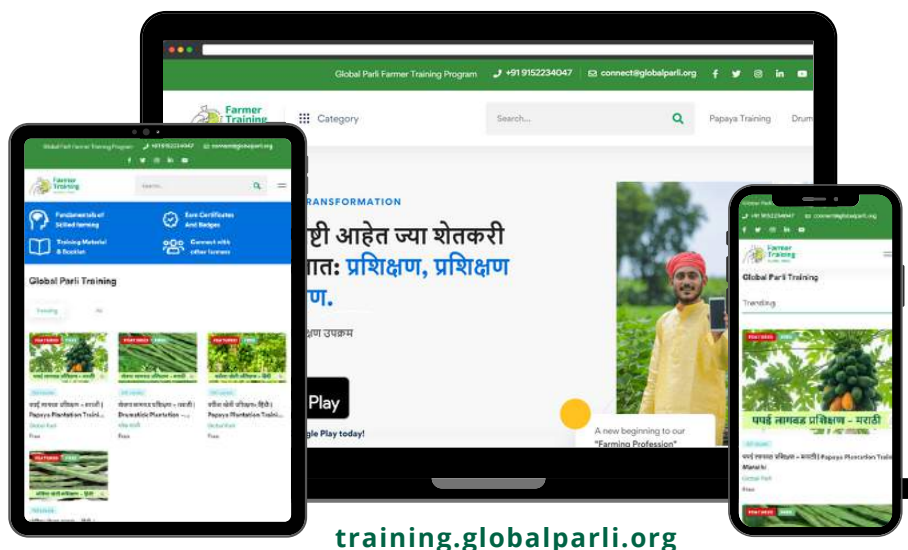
Global Parli Farmer Training Program +91 9152234047 connect@globalparli.org

Farmer Training

Category

Search...

Papaya Training Drum

TRANSFORMATION

ष्टी आहेत ज्या शेतकरी ातः प्रशिक्षण, प्रशिक्षण ण.

क्षण उपक्रम

Play

gle Play today!

A new beginning to our "Farming Profession"

Global Parli Farmer Training Program +91 9152234047 connect@globalparli.org

Farmer Training

Search...

Fundamentals of Skilled farming

Earn Certificates And Badges

Training Material & Booklet

Connect with other farmers

Global Parli Training

Trending All

पपई लागवड प्रशिक्षण – मराठी | Papaya Plantation Traini...

शेवगा लागवड प्रशिक्षण – मराठी | Drumstick Plantation –...

पपीता खेती प्रशिक्षण – हिंदी | Papaya Plantation Traini...

Global Parli

Free

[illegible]

Global Parli

+91 9152234047 connect@globalparli.org

Farmer Training

Global Parli Training

Trending

पपई लागवड प्रशिक्षण - मराठी

पपई लागवड प्रशिक्षण – मराठी | Papaya Plantation Traini Marathi

Global Parli

Free

training.globalparli.org